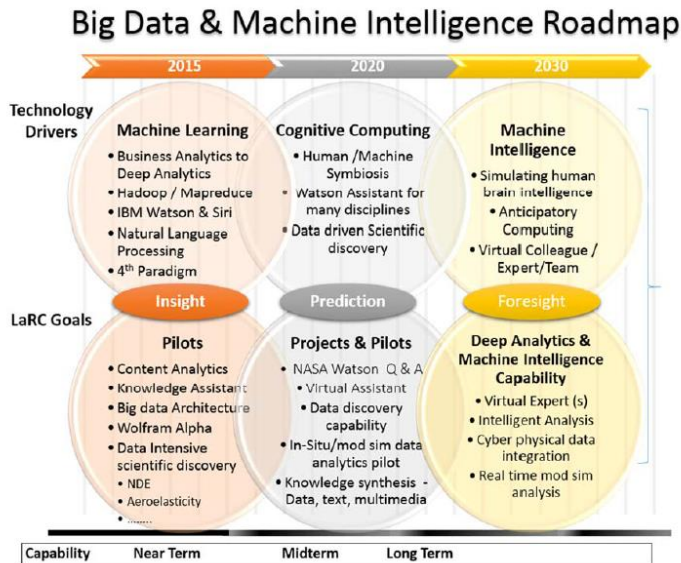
Big Data & Machine Intelligence Roadmap

2015

2020

2030

Technology Drivers

Machine Learning
• Business Analytics to Deep Analytics
• Hadoop / Mapreduce
• IBM Watson & Siri
• Natural Language Processing
• 4$^{th}$ Paradigm

Cognitive Computing
• Human /Machine Symbiosis
• Watson Assistant for many disciplines
• Data driven Scientific discovery

Machine Intelligence
• Simulating human brain intelligence
• Anticipatory Computing
• Virtual Colleague / Expert/Team

LaRC Goals

Insight

Prediction

Foresight

Pilots
• Content Analytics
• Knowledge Assistant
• Big data Architecture
• Wolfram Alpha
• Data Intensive scientific discovery
• NDE
• Aeroelasticity
• .......

Projects & Pilots
• NASA Watson Q & A
• Virtual Assistant
• Data discovery capability
• In-Situ/mod sim data analytics pilot
• Knowledge synthesis - Data, text, multimedia

Deep Analytics & Machine Intelligence Capability
• Virtual Expert (s)
• Intelligent Analysis
• Cyber physical data integration
• Real time mod sim analysis

Capability Near Term Midterm Long Term